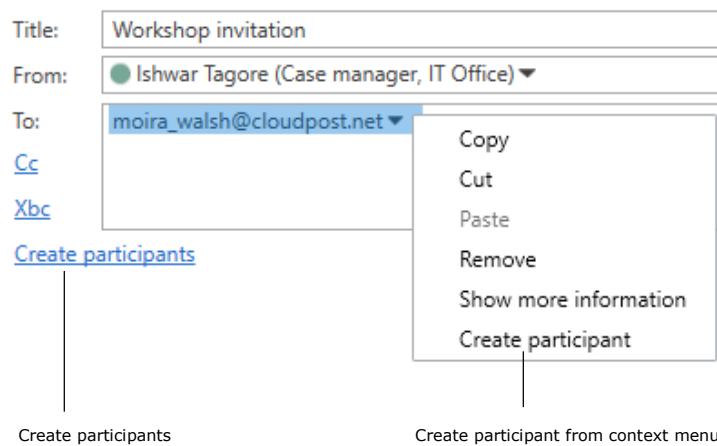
Title: Workshop invitation

From: Ishwar Tagore (Case manager, IT Office)

To: moira_walsh@cloudpost.net

Cc

Xbc

Create participants

Copy

Cut

Paste

Remove

Show more information

Create participant

Create participants

Create participant from context menu